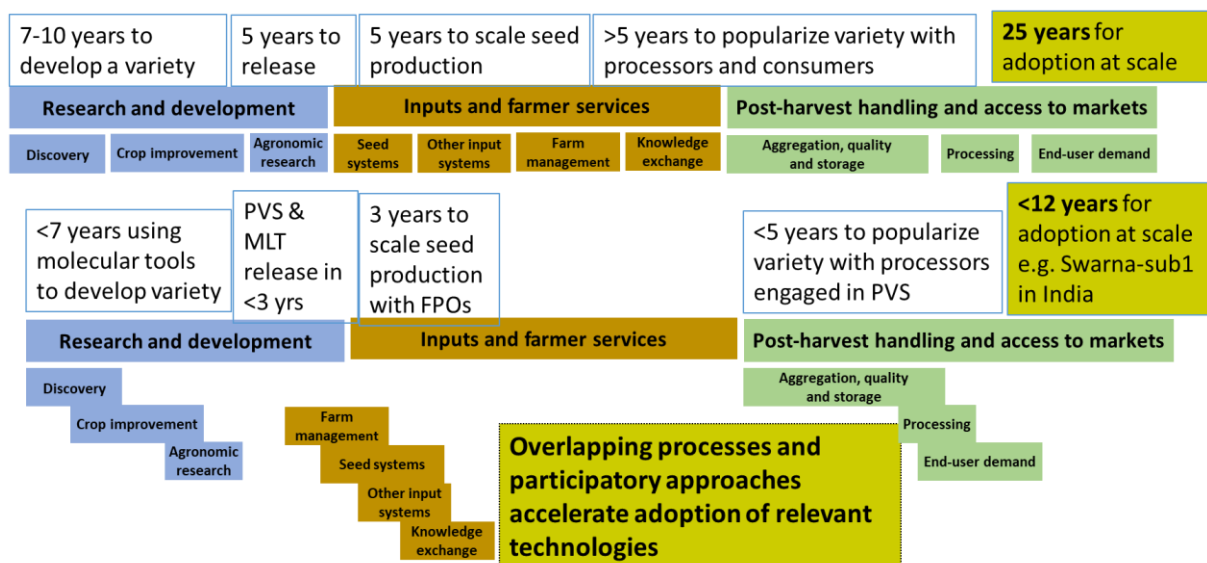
7-10 years to develop a variety

5 years to release

5 years to scale seed production

>5 years to popularize variety with processors and consumers

**25 years** for adoption at scale

Research and development

Inputs and farmer services

Post-harvest handling and access to markets

Discovery

Crop improvement

Agronomic research

Seed systems

Other input systems

Farm management

Knowledge exchange

Aggregation, quality and storage

Processing

End-user demand

<7 years using molecular tools to develop variety

PVS & MLT release in <3 yrs

3 years to scale seed production with FPOs

<5 years to popularize variety with processors engaged in PVS

**<12 years** for adoption at scale e.g. Swarna-sub1 in India

Research and development

Inputs and farmer services

Post-harvest handling and access to markets

Discovery

Crop improvement

Agronomic research

Farm management

Seed systems

Other input systems

Knowledge exchange

Overlapping processes and participatory approaches accelerate adoption of relevant technologies

Aggregation, quality and storage

Processing

End-user demand